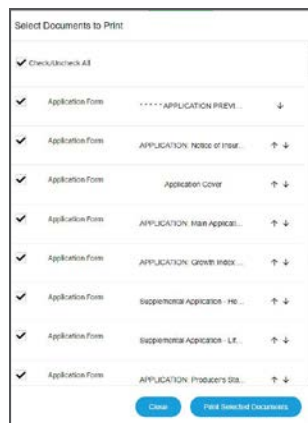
Select Documents to Print

✔ Check/Uncheck All

| | | | |
|---|---|---|---|
| ✔ | Application Form | \* \* \* \* \* APPLICATION PREVI... | ↓ |
| ✔ | Application Form | APPLICATION: Notice of Insur... | ↑ ↓ |
| ✔ | Application Form | Application Cover | ↑ ↓ |
| ✔ | Application Form | APPLICATION: Main Applicati... | ↑ ↓ |
| ✔ | Application Form | APPLICATION: Growth Index ... | ↑ ↓ |
| ✔ | Application Form | Supplemental Application - He... | ↑ ↓ |
| ✔ | Application Form | Supplemental Application - Lif... | ↑ ↓ |
| ✔ | Application Form | APPLICATION: Producers Sta... | ↑ ↓ |

Close | Print Selected Documents